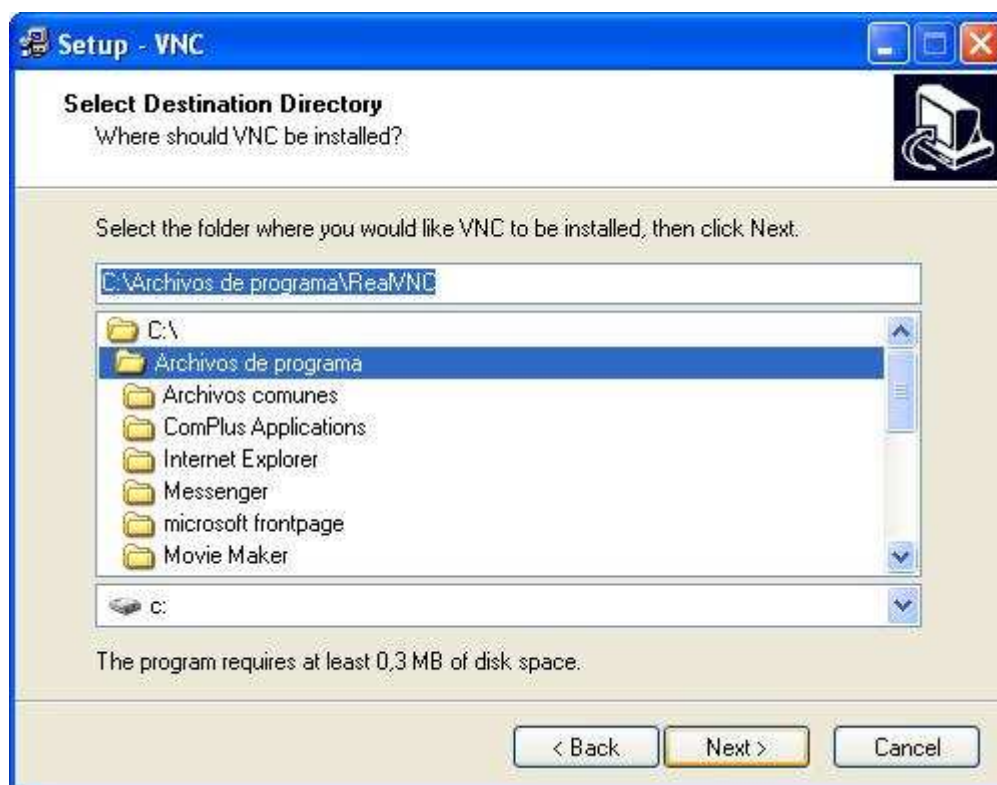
Setup - VNC

Select Destination Directory
Where should VNC be installed?

Select the folder where you would like VNC to be installed, then click Next.

C:\Archivos de programa\RealVNC

C:\
Archivos de programa
Archivos comunes
ComPlus Applications
Internet Explorer
Messenger
microsoft frontpage
Movie Maker

c:

The program requires at least 0,3 MB of disk space.

< Back
Next >
Cancel